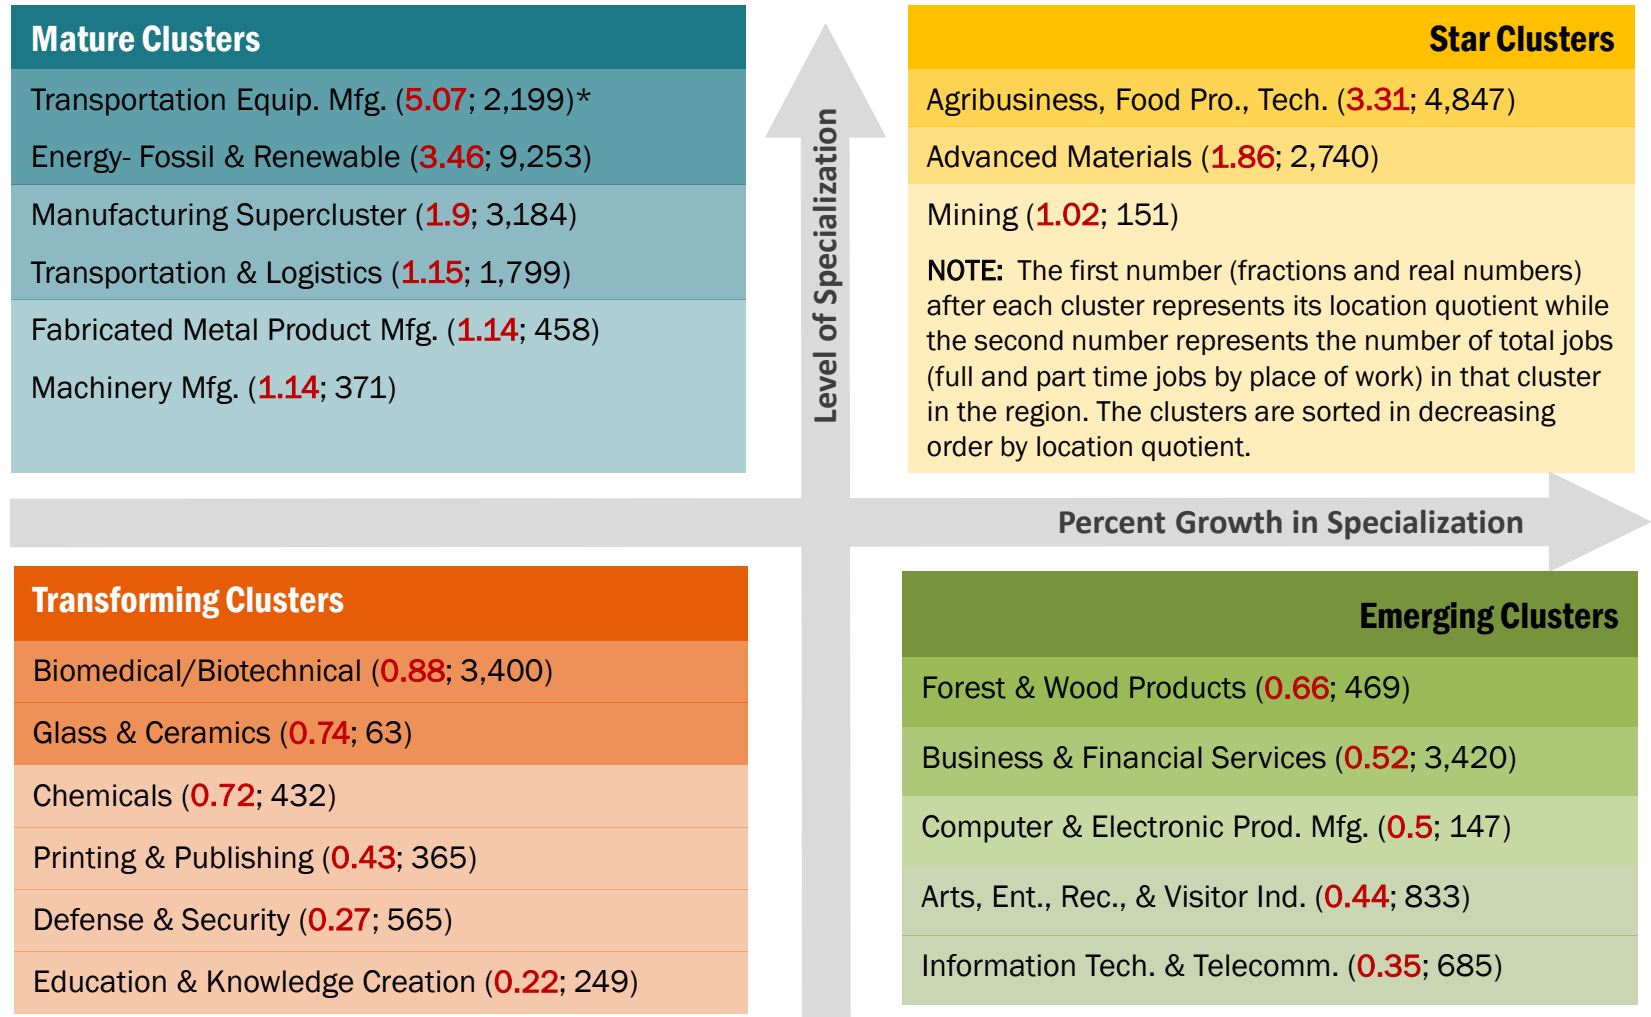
Mature Clusters

Transportation Equip. Mfg. (5.07; 2,199)*

Energy- Fossil & Renewable (3.46; 9,253)

Manufacturing Supercluster (1.9; 3,184)

Transportation & Logistics (1.15; 1,799)

Fabricated Metal Product Mfg. (1.14; 458)

Machinery Mfg. (1.14; 371)

Level of Specialization

Star Clusters

Agribusiness, Food Pro., Tech. (3.31; 4,847)

Advanced Materials (1.86; 2,740)

Mining (1.02; 151)

NOTE: The first number (fractions and real numbers) after each cluster represents its location quotient while the second number represents the number of total jobs (full and part time jobs by place of work) in that cluster in the region. The clusters are sorted in decreasing order by location quotient.

Percent Growth in Specialization

Transforming Clusters

Biomedical/Biotechnical (0.88; 3,400)

Glass & Ceramics (0.74; 63)

Chemicals (0.72; 432)

Printing & Publishing (0.43; 365)

Defense & Security (0.27; 565)

Education & Knowledge Creation (0.22; 249)

Emerging Clusters

Forest & Wood Products (0.66; 469)

Business & Financial Services (0.52; 3,420)

Computer & Electronic Prod. Mfg. (0.5; 147)

Arts, Ent., Rec., & Visitor Ind. (0.44; 833)

Information Tech. & Telecomm. (0.35; 685)